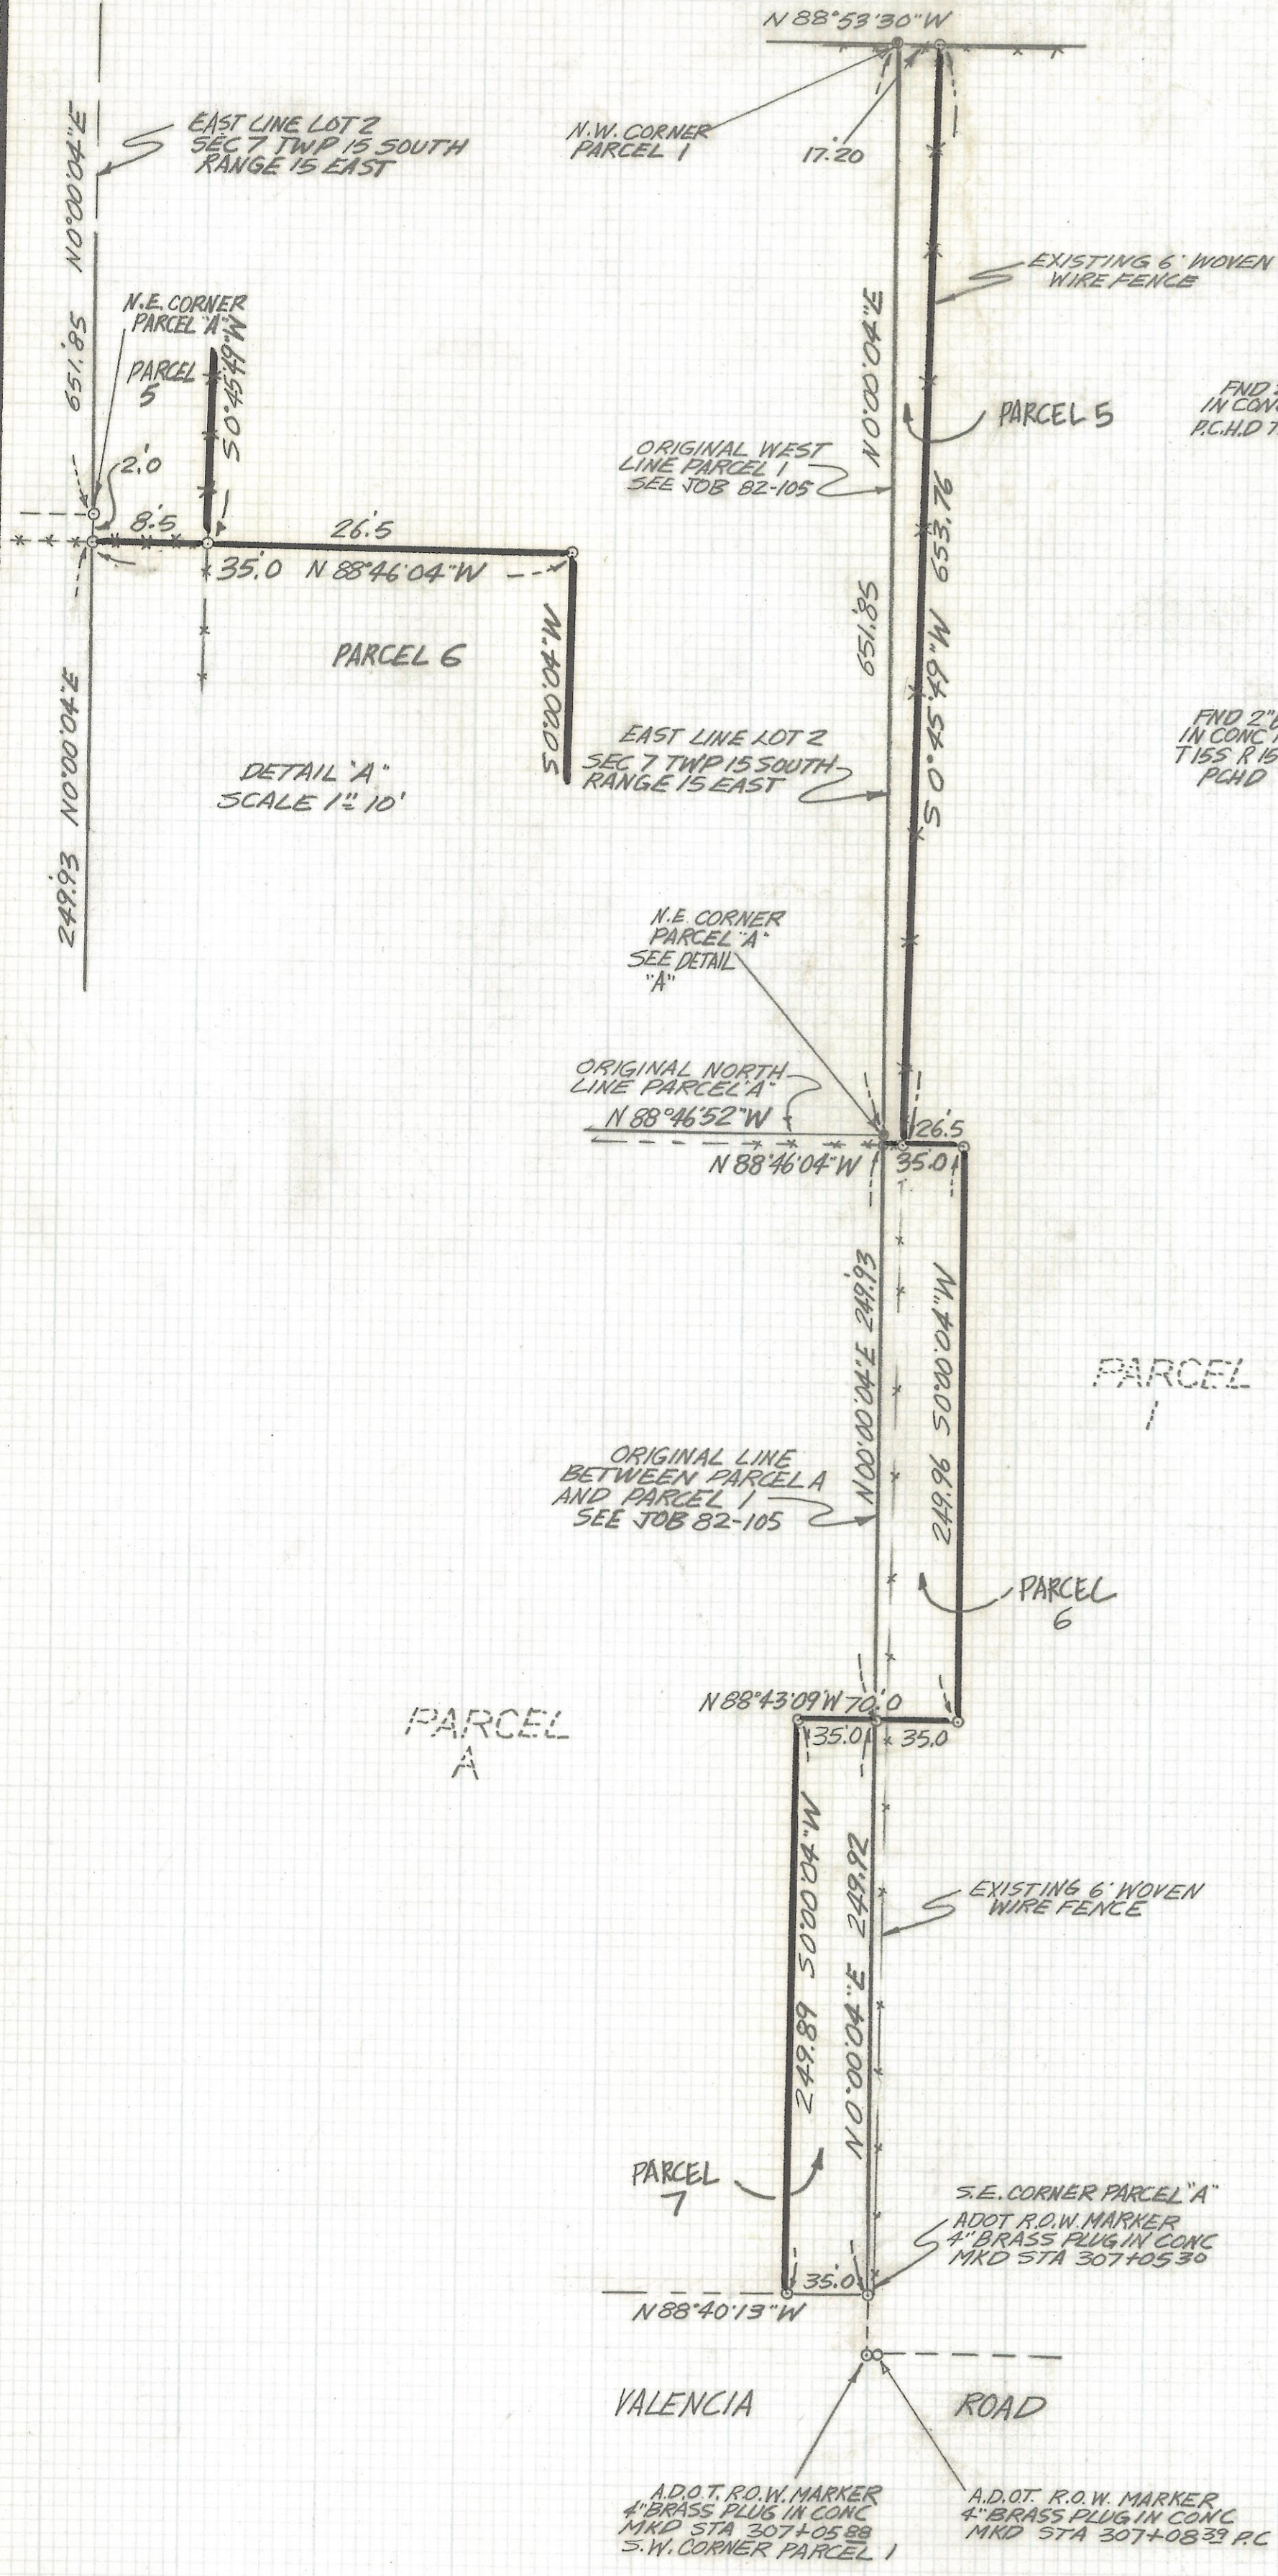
N 88°53'30"W

N.W. CORNER PARCEL 1

17.20

EAST LINE LOT 2 SEC 7 TWP 15 SOUTH RANGE 15 EAST

N0°00'04"E

651.85

N.E. CORNER PARCEL "A"

PARCEL 5

S0°45'49"W

2.0

8.5

26.5

35.0 N 88°46'04"W

PARCEL 6

S0°00'04"W

N0°00'04"E

249.93

DETAIL "A" SCALE 1"=10'

EXISTING 6' WOVEN WIRE FENCE

FND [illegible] IN CONC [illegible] P.C.H.D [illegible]

PARCEL 5

N0°00'04"E

ORIGINAL WEST LINE PARCEL 1 SEE JOB 82-105

651.85

S 0°45'49"W 653.76

FND 2" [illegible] IN CONC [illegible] T15S R15 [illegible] PCHD

EAST LINE LOT 2 SEC 7 TWP 15 SOUTH RANGE 15 EAST

N.E. CORNER PARCEL "A" SEE DETAIL "A"

ORIGINAL NORTH LINE PARCEL "A"

N 88°46'52"W

N 88°46'04"W

26.5

35.0

N0°00'04"E 249.93

S0°00'04"W

249.96

PARCEL 1

ORIGINAL LINE BETWEEN PARCEL A AND PARCEL 1 SEE JOB 82-105

PARCEL 6

N 88°43'09"W 70.0

35.0

35.0

PARCEL A

EXISTING 6' WOVEN WIRE FENCE

249.89 S0°00'04"W

249.92

N0°00'04"E

PARCEL 7

S.E. CORNER PARCEL "A"

ADOT R.O.W. MARKER 4" BRASS PLUG IN CONC MKD STA 307+05.30

35.0

N 88°40'13"W

VALENCIA

ROAD

A.D.O.T. R.O.W. MARKER 4" BRASS PLUG IN CONC MKD STA 307+05.88 S.W. CORNER PARCEL 1

A.D.O.T. R.O.W. MARKER 4" BRASS PLUG IN CONC MKD STA 307+08.39 P.C